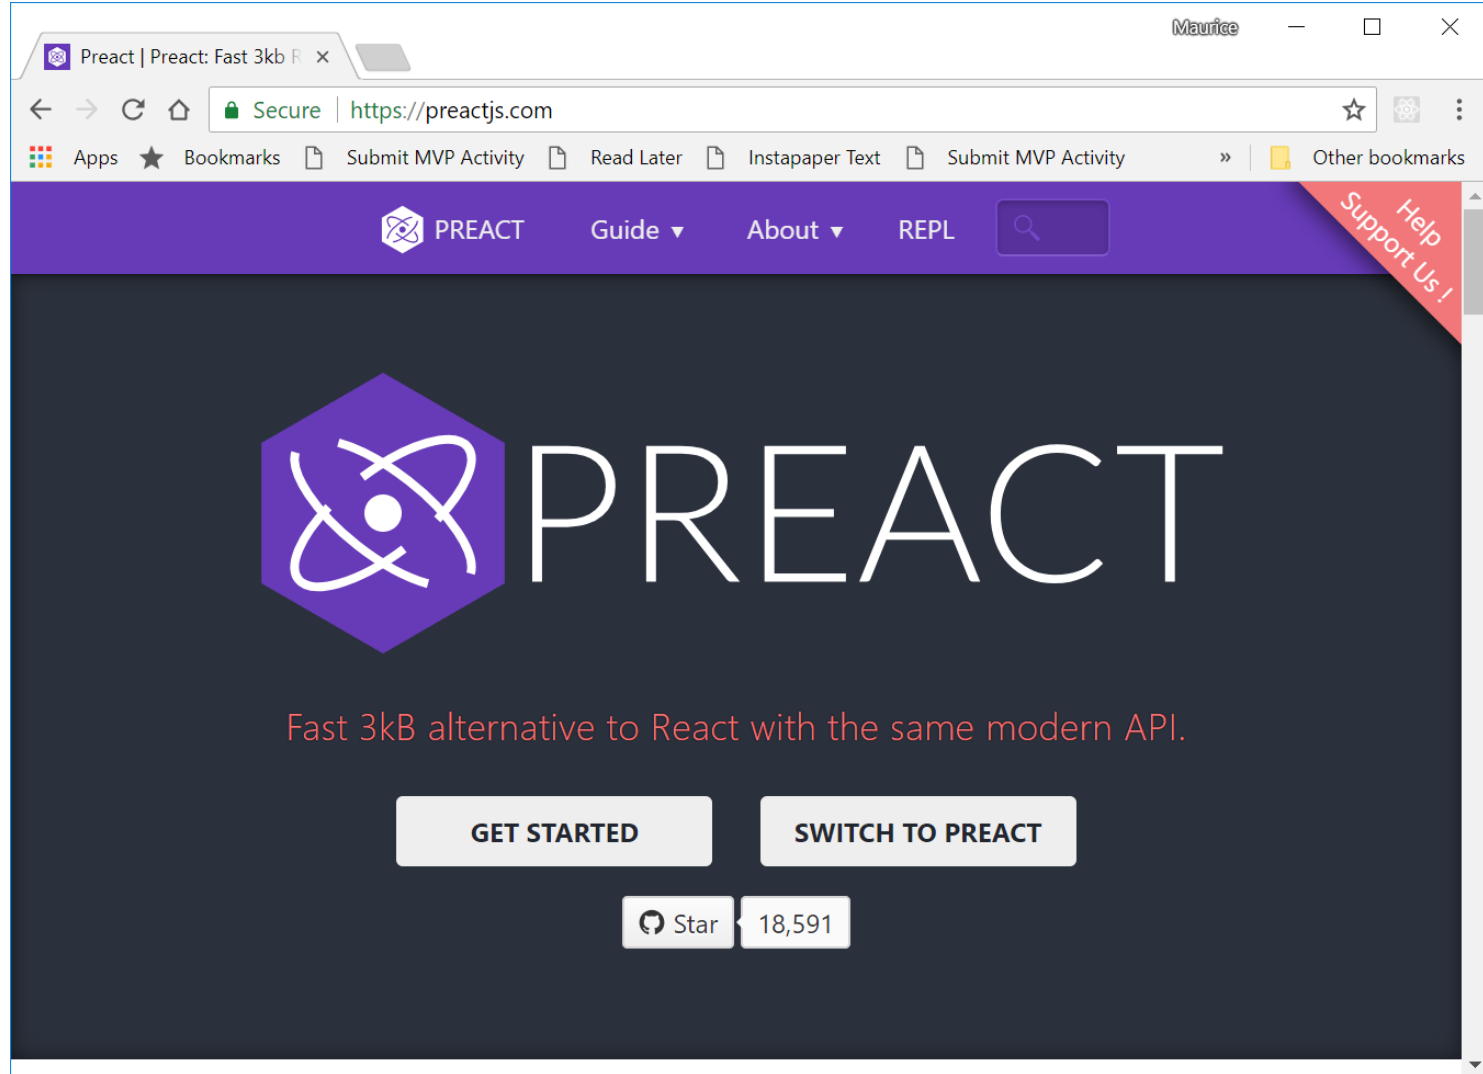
Maurice

Preact | Preact: Fast 3kb R ×

Secure | https://preactjs.com

Apps Bookmarks Submit MVP Activity Read Later Instapaper Text Submit MVP Activity » Other bookmarks

PREACT Guide ▾ About ▾ REPL

Help Support Us !

PREACT

Fast 3kB alternative to React with the same modern API.

GET STARTED

SWITCH TO PREACT

Star 18,591